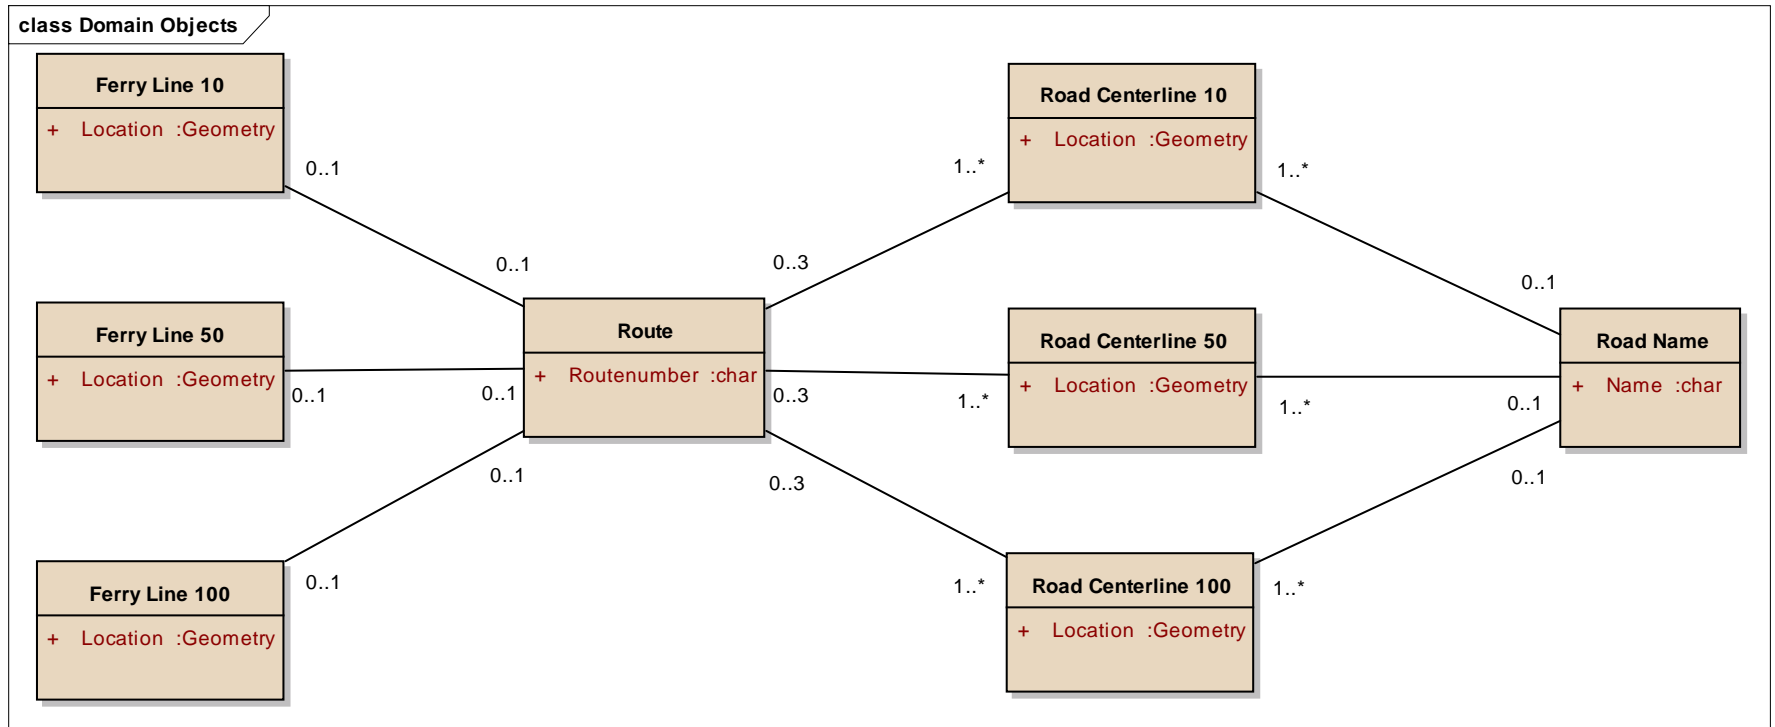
class Domain Objects

Ferry Line 10
+ Location :Geometry

0..1

0..1

Ferry Line 50
+ Location :Geometry

0..1

0..1

Ferry Line 100
+ Location :Geometry

0..1

0..1

Route
+ Routenumber :char

0..3

0..3

0..3

1..*

Road Centerline 10
+ Location :Geometry

1..*

1..*

Road Centerline 50
+ Location :Geometry

1..*

1..*

Road Centerline 100
+ Location :Geometry

1..*

0..1

0..1

0..1

Road Name
+ Name :char